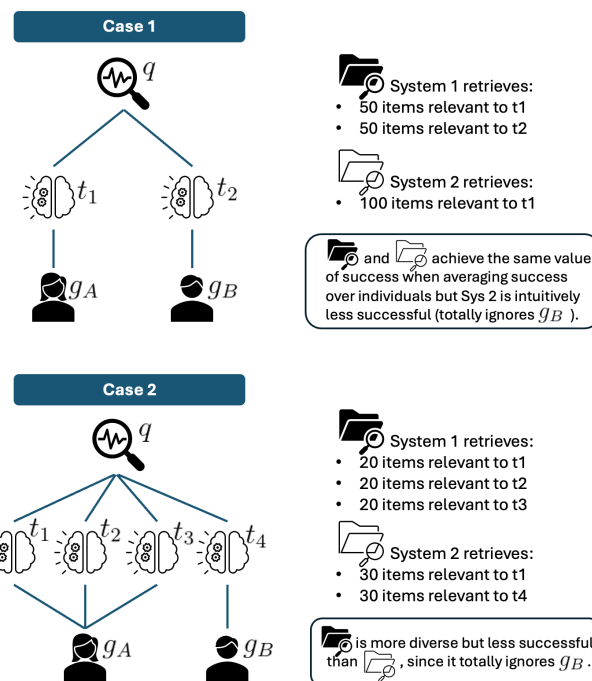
Case 1

$q$

$t_1$ $t_2$

$g_A$ $g_B$

System 1 retrieves:
- 50 items relevant to t1
- 50 items relevant to t2

System 2 retrieves:
- 100 items relevant to t1

and achieve the same value of success when averaging success over individuals but Sys 2 is intuitively less successful (totally ignores $g_B$ ).

Case 2

$q$

$t_1$ $t_2$ $t_3$ $t_4$

$g_A$ $g_B$

System 1 retrieves:
- 20 items relevant to t1
- 20 items relevant to t2
- 20 items relevant to t3

System 2 retrieves:
- 30 items relevant to t1
- 30 items relevant to t4

is more diverse but less successful than , since it totally ignores $g_B$ .